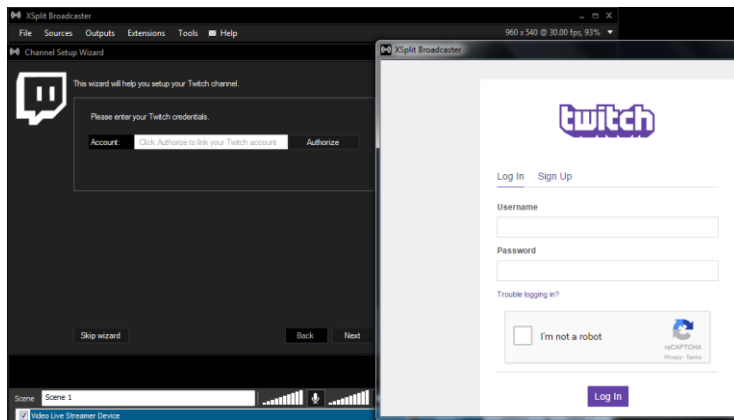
XSplit Broadcaster

File Sources Outputs Extensions Tools Help

960 x 540 @ 30.00 fps, 93%

Channel Setup Wizard

This wizard will help you setup your Twitch channel.

Please enter your Twitch credentials.

Account: Click Authorize to link your Twitch account Authorize

Skip wizard

Back Next

Scene Scene 1

Video Live Streamer Device

XSplit Broadcaster

twitch

Log In Sign Up

Username

Password

Trouble logging in?

I'm not a robot

reCAPTCHA
Privacy - Terms

Log In